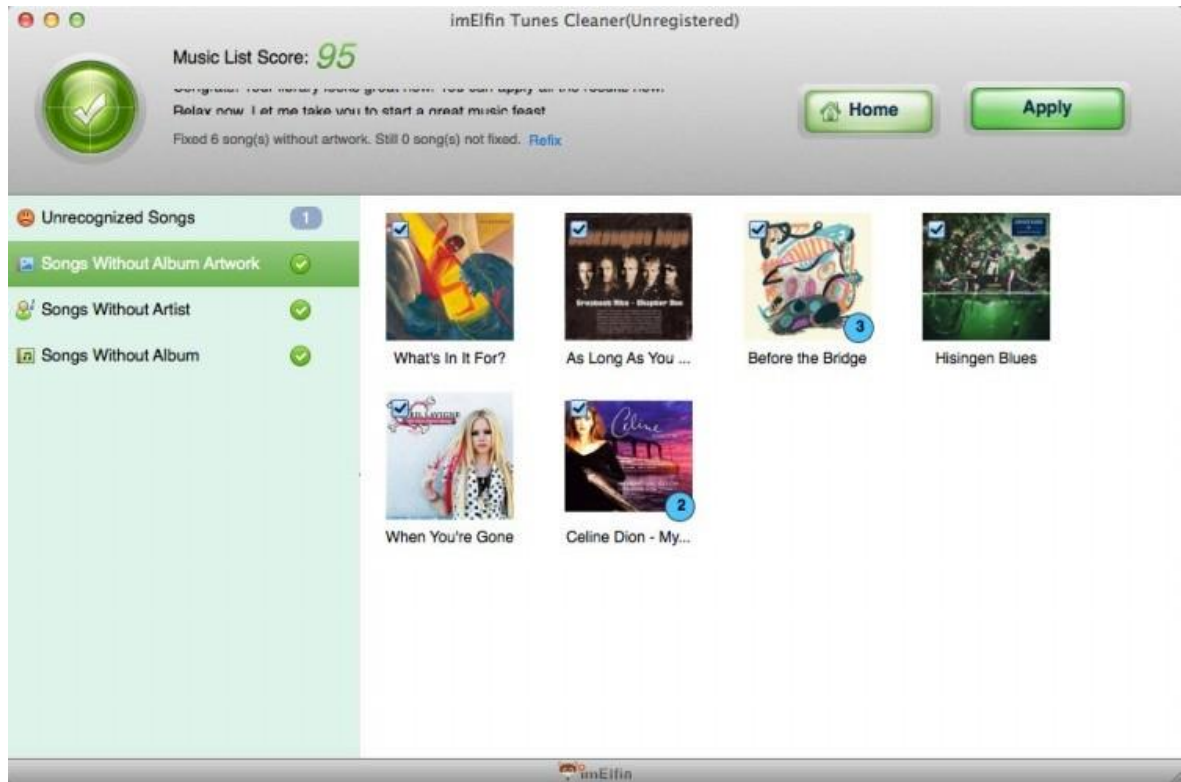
imElfin Tunes Cleaner(Unregistered)

Music List Score: 95

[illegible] Your library looks great now. You can apply all the results now.

Relax now. Let me take you to start a great music feast.

Fixed 6 song(s) without artwork. Still 0 song(s) not fixed. Refix

Home

Apply

Unrecognized Songs 1

Songs Without Album Artwork

Songs Without Artist

Songs Without Album

What's In It For?

As Long As You ...

Before the Bridge

3

Hisingen Blues

When You're Gone

Celine Dion - My...

2

imElfin